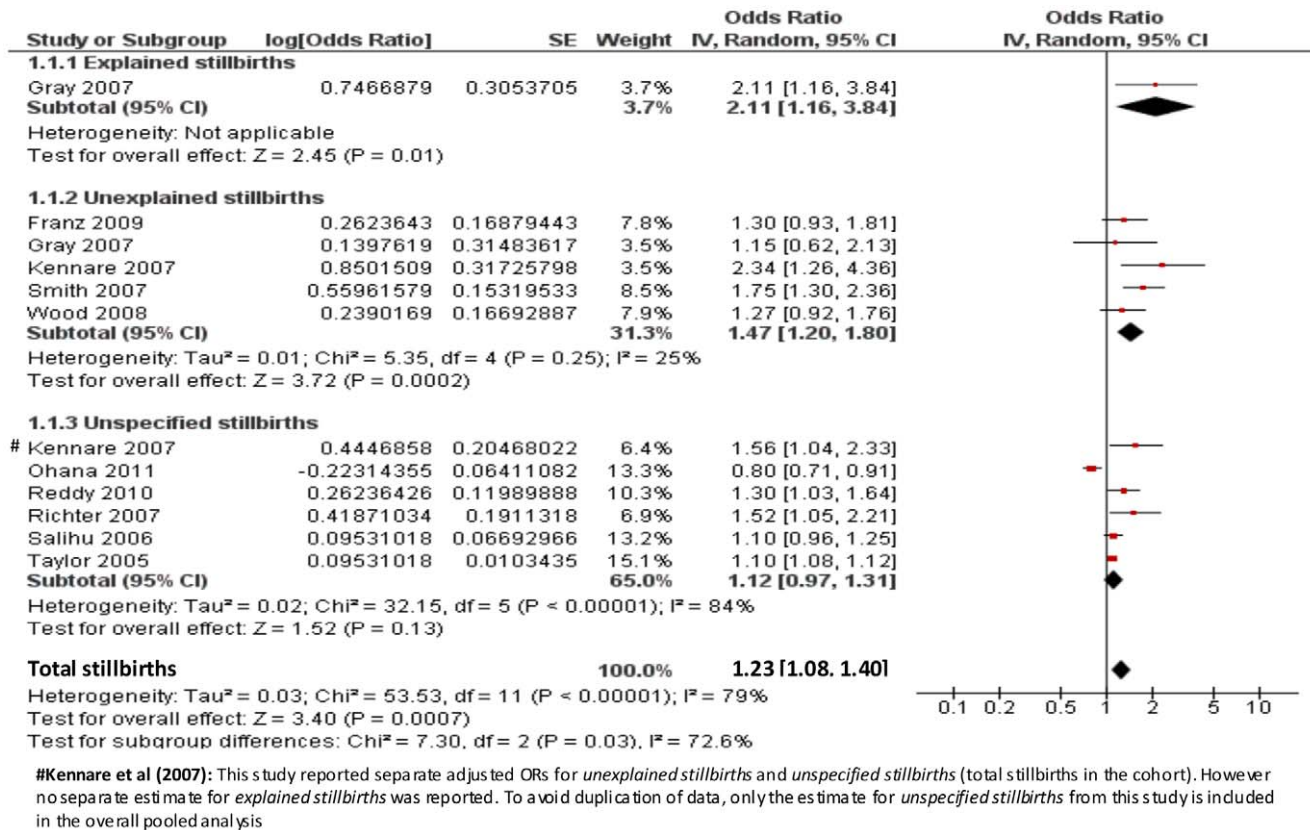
| Study or Subgroup | log[Odds Ratio] | SE | Weight | Odds Ratio IV, Random, 95% CI |
|---|---|---|---|---|
| **1.1.1 Explained stillbirths** | | | | |
| Gray 2007 | 0.7466879 | 0.3053705 | 3.7% | 2.11 [1.16, 3.84] |
| **Subtotal (95% CI)** | | | **3.7%** | **2.11 [1.16, 3.84]** |
| Heterogeneity: Not applicable | | | | |
| Test for overall effect: Z = 2.45 (P = 0.01) | | | | |
| **1.1.2 Unexplained stillbirths** | | | | |
| Franz 2009 | 0.2623643 | 0.16879443 | 7.8% | 1.30 [0.93, 1.81] |
| Gray 2007 | 0.1397619 | 0.31483617 | 3.5% | 1.15 [0.62, 2.13] |
| Kennare 2007 | 0.8501509 | 0.31725798 | 3.5% | 2.34 [1.26, 4.36] |
| Smith 2007 | 0.55961579 | 0.15319533 | 8.5% | 1.75 [1.30, 2.36] |
| Wood 2008 | 0.2390169 | 0.16692887 | 7.9% | 1.27 [0.92, 1.76] |
| **Subtotal (95% CI)** | | | **31.3%** | **1.47 [1.20, 1.80]** |
| Heterogeneity: Tau² = 0.01; Chi² = 5.35, df = 4 (P = 0.25); I² = 25% | | | | |
| Test for overall effect: Z = 3.72 (P = 0.0002) | | | | |
| **1.1.3 Unspecified stillbirths** | | | | |
| # Kennare 2007 | 0.4446858 | 0.20468022 | 6.4% | 1.56 [1.04, 2.33] |
| Ohana 2011 | -0.22314355 | 0.06411082 | 13.3% | 0.80 [0.71, 0.91] |
| Reddy 2010 | 0.26236426 | 0.11989888 | 10.3% | 1.30 [1.03, 1.64] |
| Richter 2007 | 0.41871034 | 0.1911318 | 6.9% | 1.52 [1.05, 2.21] |
| Salihu 2006 | 0.09531018 | 0.06692966 | 13.2% | 1.10 [0.96, 1.25] |
| Taylor 2005 | 0.09531018 | 0.0103435 | 15.1% | 1.10 [1.08, 1.12] |
| **Subtotal (95% CI)** | | | **65.0%** | **1.12 [0.97, 1.31]** |
| Heterogeneity: Tau² = 0.02; Chi² = 32.15, df = 5 (P < 0.00001); I² = 84% | | | | |
| Test for overall effect: Z = 1.52 (P = 0.13) | | | | |
| **Total stillbirths** | | | **100.0%** | **1.23 [1.08, 1.40]** |
| Heterogeneity: Tau² = 0.03; Chi² = 53.53, df = 11 (P < 0.00001); I² = 79% | | | | |
| Test for overall effect: Z = 3.40 (P = 0.0007) | | | | |
| Test for subgroup differences: Chi² = 7.30, df = 2 (P = 0.03), I² = 72.6% | | | | |

Odds Ratio
IV, Random, 95% CI

0.1 0.2 0.5 1 2 5 10

**#Kennare et al (2007):** This study reported separate adjusted ORs for *unexplained stillbirths* and *unspecified stillbirths* (total stillbirths in the cohort). However no separate estimate for *explained stillbirths* was reported. To avoid duplication of data, only the estimate for *unspecified stillbirths* from this study is included in the overall pooled analysis